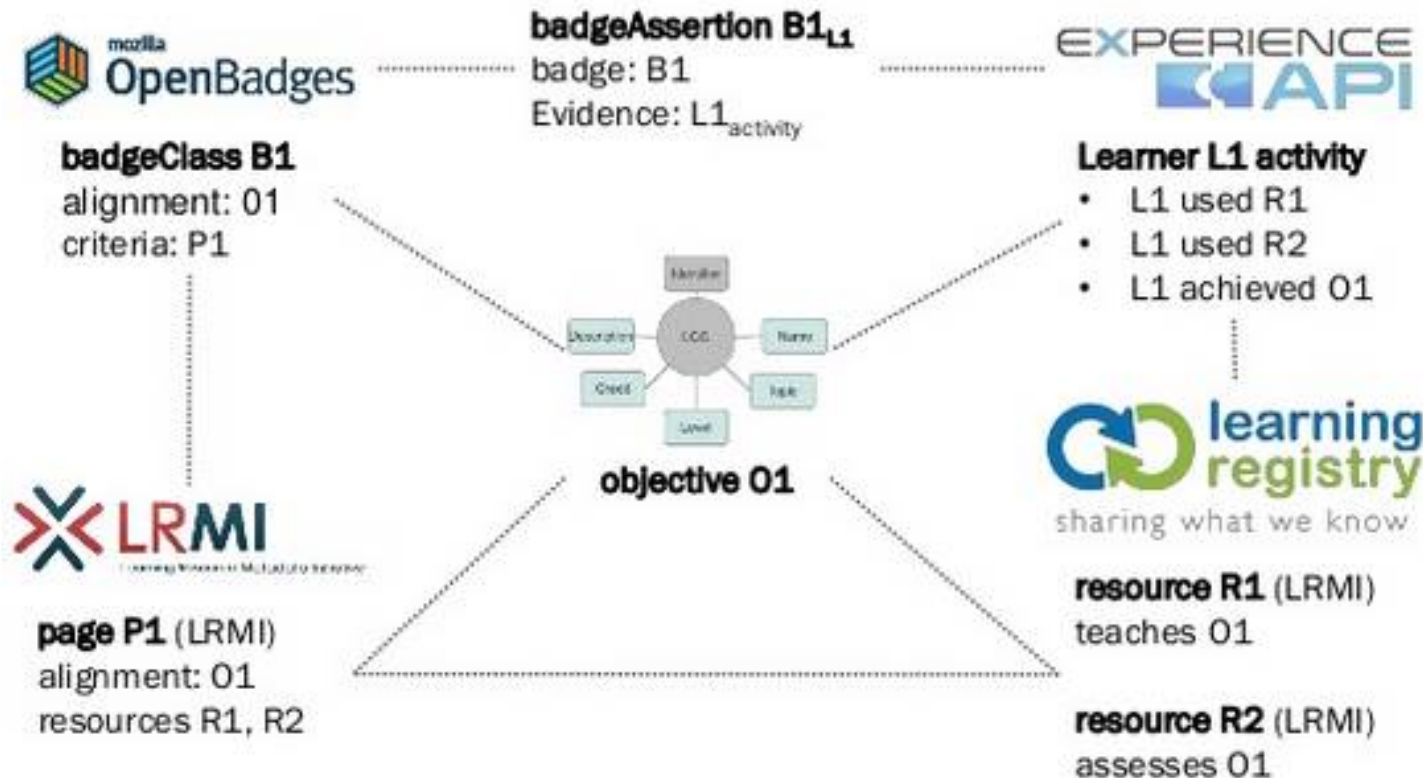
mozilla OpenBadges

badgeAssertion B1$_{L1}$
badge: B1
Evidence: L1$_{activity}$

EXPERIENCE API

badgeClass B1
alignment: 01
criteria: P1

Learner L1 activity
• L1 used R1
• L1 used R2
• L1 achieved O1

Identifier
Description
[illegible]
Name
Credit
Topic
Level

objective O1

learning registry
sharing what we know

LRMI
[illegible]

page P1 (LRMI)
alignment: O1
resources R1, R2

resource R1 (LRMI)
teaches O1

resource R2 (LRMI)
assesses O1